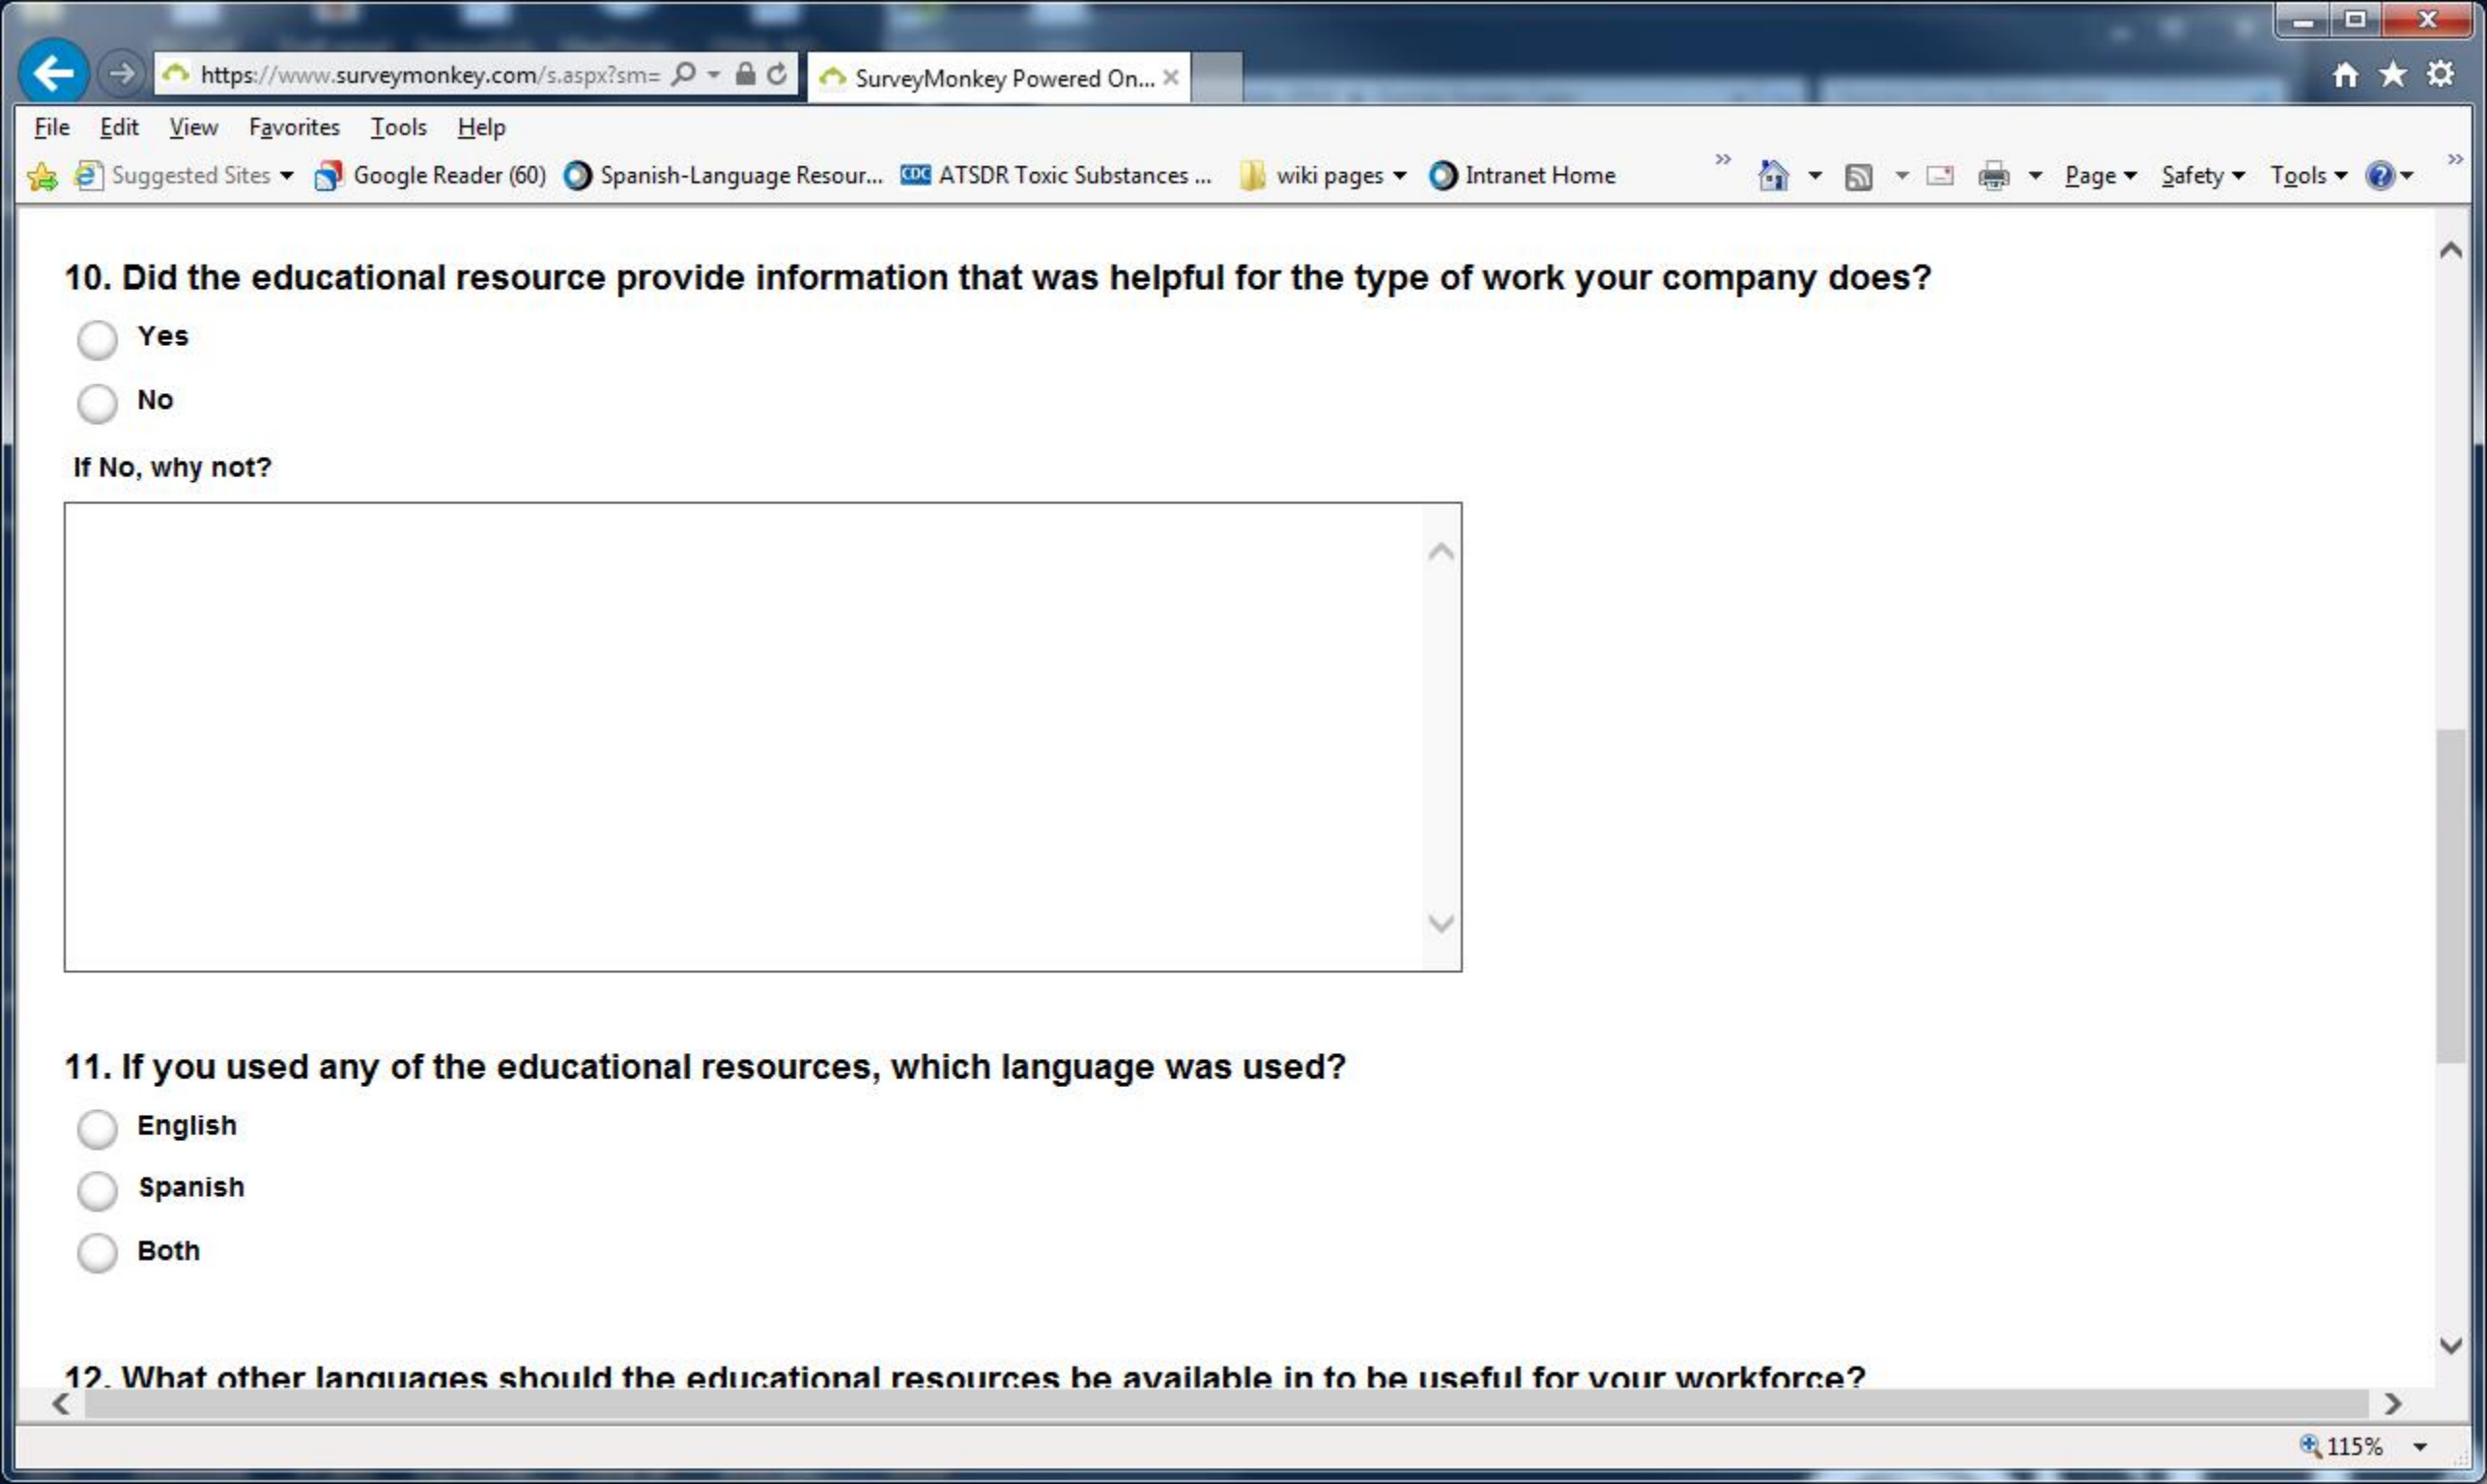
https://www.surveymonkey.com/s.aspx?sm=

SurveyMonkey Powered On...

File Edit View Favorites Tools Help

Suggested Sites Google Reader (60) Spanish-Language Resour... ATSDR Toxic Substances ... wiki pages Intranet Home

Page Safety Tools

10. Did the educational resource provide information that was helpful for the type of work your company does?

Yes

No

If No, why not?

11. If you used any of the educational resources, which language was used?

English

Spanish

Both

12. What other languages should the educational resources be available in to be useful for your workforce?

115%